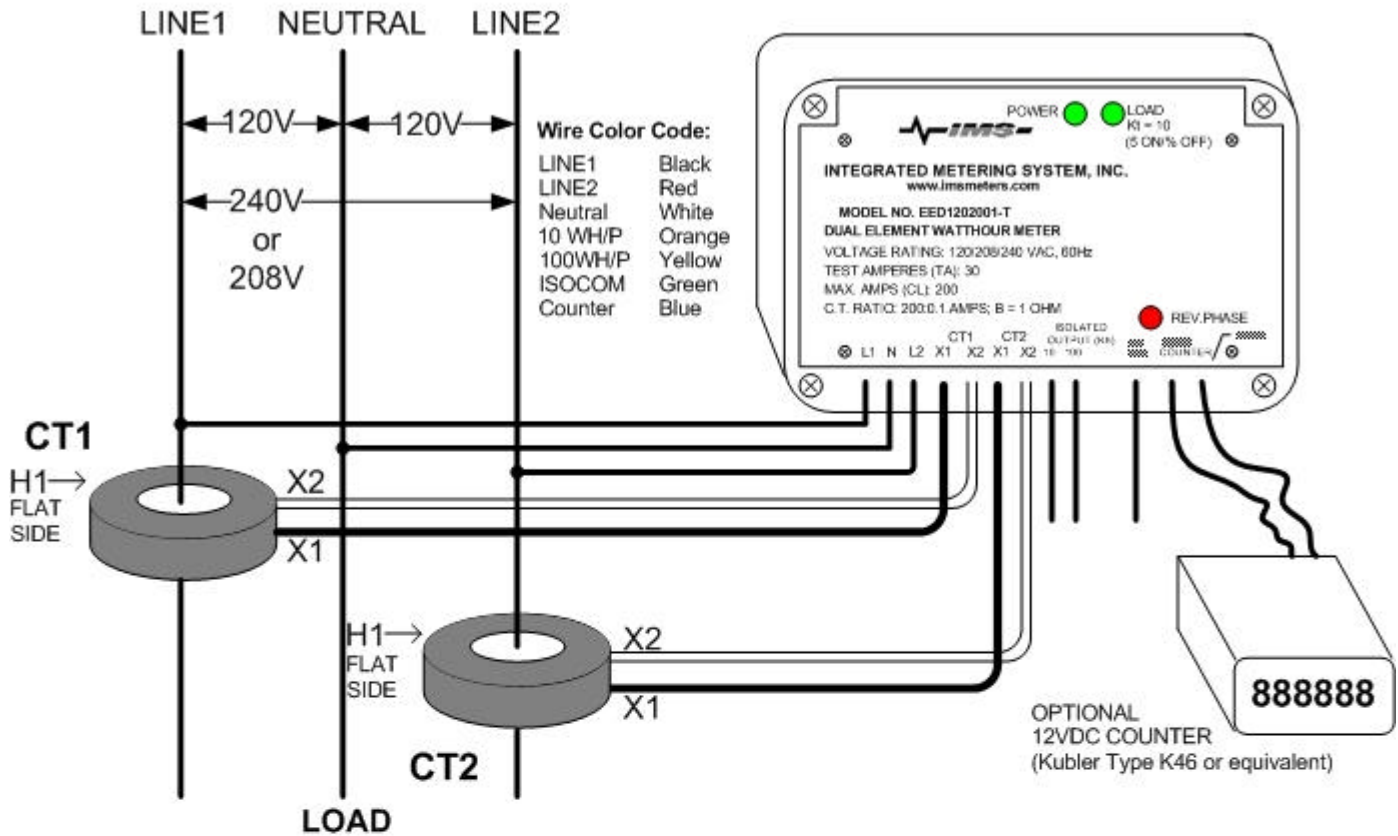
LINE1 NEUTRAL LINE2

120V 120V

240V
or
208V

Wire Color Code:

| | |
|---|---|
| LINE1 | Black |
| LINE2 | Red |
| Neutral | White |
| 10 WH/P | Orange |
| 100WH/P | Yellow |
| ISOCOM | Green |
| Counter | Blue |

IMS

POWER LOAD
Kl = 10
(5 ON/5 OFF)

INTEGRATED METERING SYSTEM, INC.
www.imsmeters.com

MODEL NO. EED1202001-T
DUAL ELEMENT WATTHOUR METER
VOLTAGE RATING: 120/208/240 VAC, 60Hz
TEST AMPERES (TA): 30
MAX. AMPS (CL): 200
C.T. RATIO: 200:0.1 AMPS; B = 1 OHM

REV.PHASE

L1 N L2 CT1 X1 X2 CT2 X1 X2 ISOLATED OUTPUT (KH) 10 100 COUNTER

CT1
H1→
FLAT
SIDE
X2
X1

H1→
FLAT
SIDE
X2
X1
CT2

LOAD

888888

OPTIONAL
12VDC COUNTER
(Kubler Type K46 or equivalent)